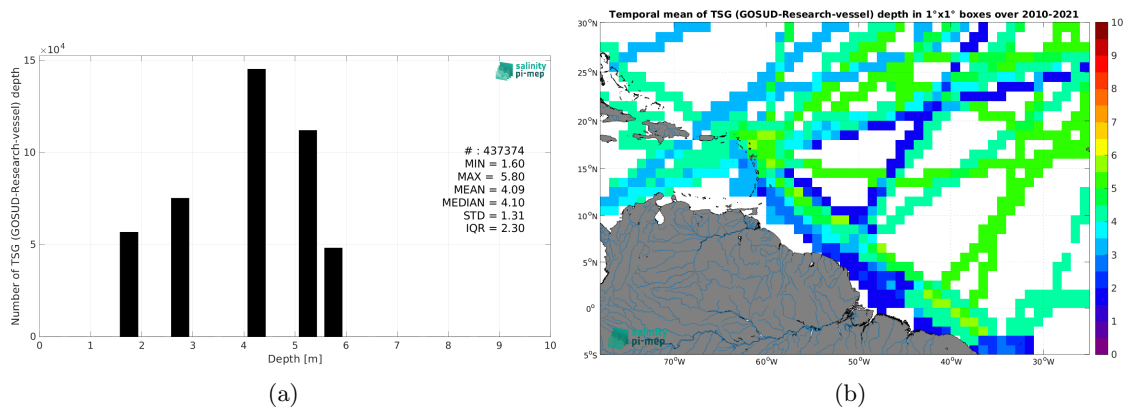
$\times 10^4$

15

10

5

0

Number of TSG (GOSUD-Research-vessel) depth

salinity pi-mep

# : 437374
MIN = 1.60
MAX = 5.80
MEAN = 4.09
MEDIAN = 4.10
STD = 1.31
IQR = 2.30

0 1 2 3 4 5 6 7 8 9 10

Depth [m]

(a)

Temporal mean of TSG (GOSUD-Research-vessel) depth in 1°x1° boxes over 2010-2021

30°N
25°N
20°N
15°N
10°N
5°N
0°
5°S

70°W 60°W 50°W 40°W 30°W

salinity pi-mep

10
9
8
7
6
5
4
3
2
1
0

(b)